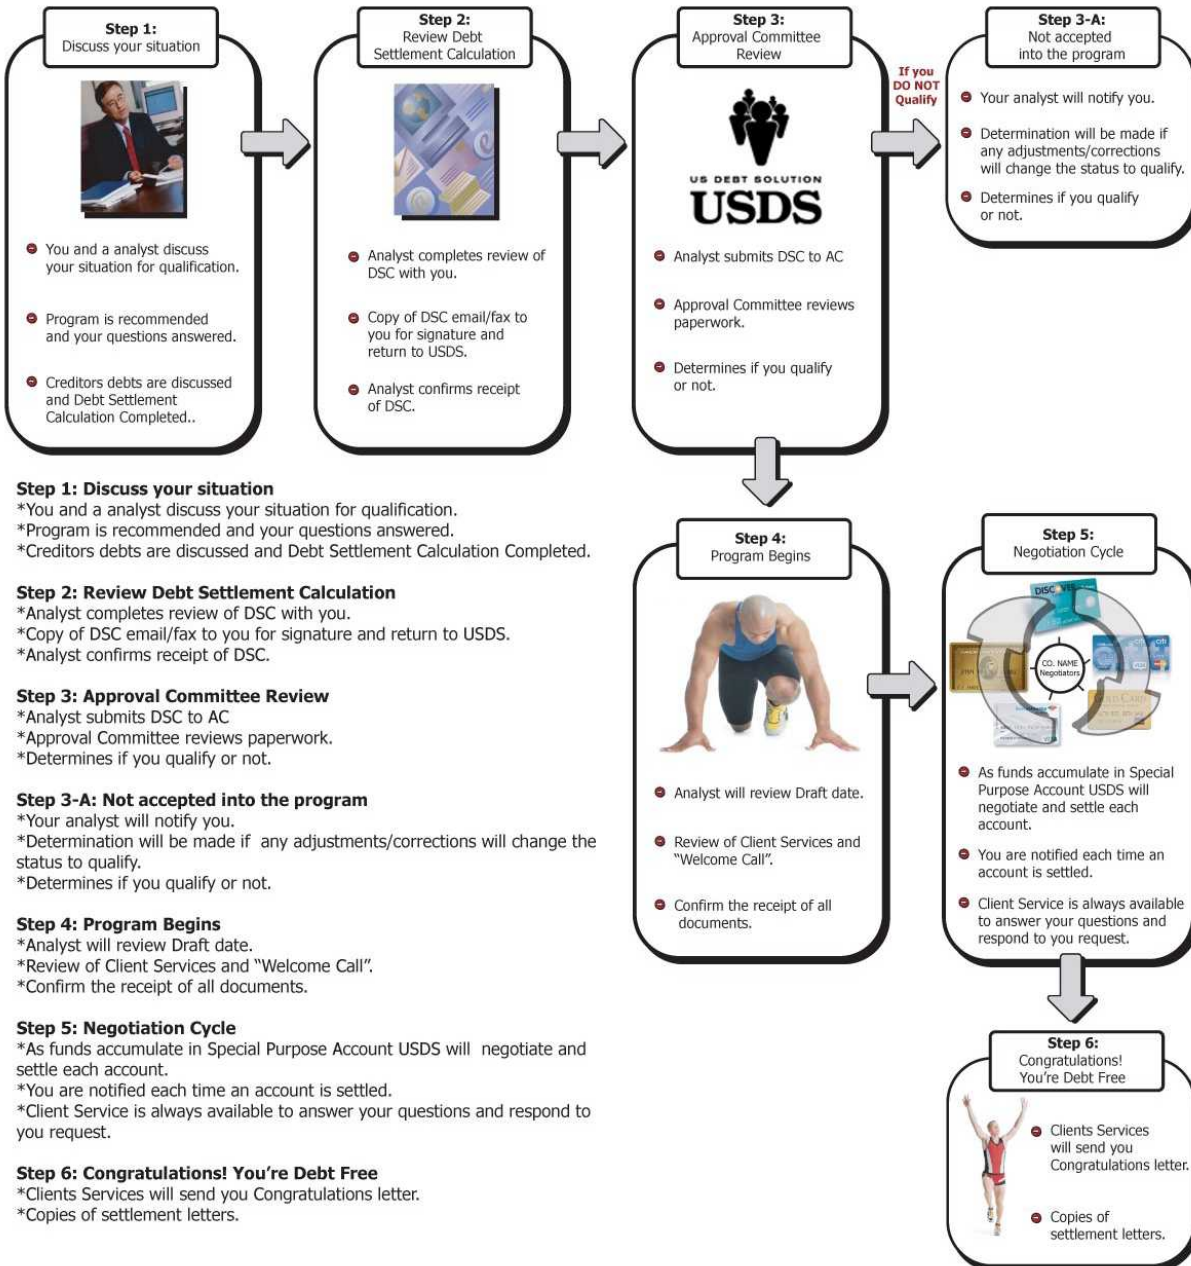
Step 1:
Discuss your situation

You and a analyst discuss your situation for qualification.

Program is recommended and your questions answered.

Creditors debts are discussed and Debt Settlement Calculation Completed..

Step 2:
Review Debt Settlement Calculation

Analyst completes review of DSC with you.

Copy of DSC email/fax to you for signature and return to USDS.

Analyst confirms receipt of DSC.

Step 3:
Approval Committee Review

US DEBT SOLUTION
USDS

Analyst submits DSC to AC

Approval Committee reviews paperwork.

Determines if you qualify or not.

If you DO NOT Qualify

Step 3-A:
Not accepted into the program

Your analyst will notify you.

Determination will be made if any adjustments/corrections will change the status to qualify.

Determines if you qualify or not.

Step 1: Discuss your situation
*You and a analyst discuss your situation for qualification.
*Program is recommended and your questions answered.
*Creditors debts are discussed and Debt Settlement Calculation Completed.

Step 2: Review Debt Settlement Calculation
*Analyst completes review of DSC with you.
*Copy of DSC email/fax to you for signature and return to USDS.
*Analyst confirms receipt of DSC.

Step 3: Approval Committee Review
*Analyst submits DSC to AC
*Approval Committee reviews paperwork.
*Determines if you qualify or not.

Step 3-A: Not accepted into the program
*Your analyst will notify you.
*Determination will be made if any adjustments/corrections will change the status to qualify.
*Determines if you qualify or not.

Step 4: Program Begins
*Analyst will review Draft date.
*Review of Client Services and "Welcome Call".
*Confirm the receipt of all documents.

Step 5: Negotiation Cycle
*As funds accumulate in Special Purpose Account USDS will negotiate and settle each account.
*You are notified each time an account is settled.
*Client Service is always available to answer your questions and respond to you request.

Step 6: Congratulations! You're Debt Free
*Clients Services will send you Congratulations letter.
*Copies of settlement letters.

Step 4:
Program Begins

Analyst will review Draft date.

Review of Client Services and "Welcome Call".

Confirm the receipt of all documents.

Step 5:
Negotiation Cycle

DISCOVER
CO. NAME Negotiators

As funds accumulate in Special Purpose Account USDS will negotiate and settle each account.

You are notified each time an account is settled.

Client Service is always available to answer your questions and respond to you request.

Step 6:
Congratulations!
You're Debt Free

Clients Services will send you Congratulations letter.

Copies of settlement letters.